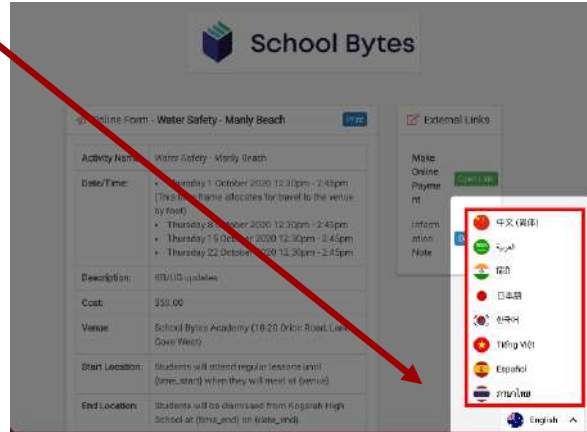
School Bytes

Online Form - Water Safety - Manly Beach

Print

| Activity Name | Water Safety - Manly Beach |
|---|---|
| Date/Time: | • Thursday 1 October 2020 12:30pm - 2:45pm (This time frame allocates for travel to the venue by foot) • Thursday 8 October 2020 12:30pm - 2:45pm • Thursday 15 October 2020 12:30pm - 2:45pm • Thursday 22 October 2020 12:30pm - 2:45pm |
| Description: | RB/UG updates |
| Cost: | $55.00 |
| Venue: | School Bytes Academy (18-20 Orion Road, Lane Cove West) |
| Start Location: | Students will attend regular lessons until {time_start} when they will meet at {venue} |
| End Location: | Students will be dismissed from Kogarah High School at {time_end} on {date_end} |

External Links

Make Online Payment

Open Link

Information Note

中文 (简体)
العربية
हिंदी
日本語
한국어
Tiếng Việt
Español
ภาษาไทย
English